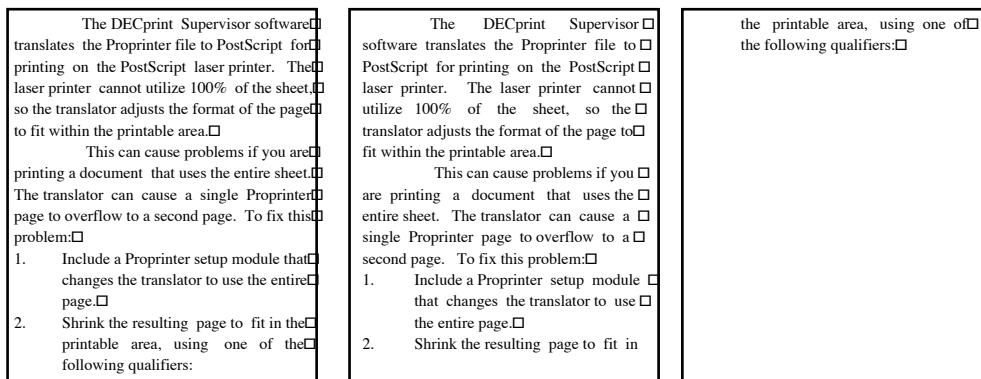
The DECprint Supervisor software☐ translates the Proprinter file to PostScript for☐ printing on the PostScript laser printer. The☐ laser printer cannot utilize 100% of the sheet,☐ so the translator adjusts the format of the page☐ to fit within the printable area.☐

This can cause problems if you are☐ printing a document that uses the entire sheet.☐ The translator can cause a single Proprinter☐ page to overflow to a second page. To fix this☐ problem:☐

1. Include a Proprinter setup module that☐ changes the translator to use the entire☐ page.☐

2. Shrink the resulting page to fit in the☐ printable area, using one of the☐ following qualifiers:

The DECprint Supervisor☐ software translates the Proprinter file to☐ PostScript for printing on the PostScript☐ laser printer. The laser printer cannot☐ utilize 100% of the sheet, so the☐ translator adjusts the format of the page to☐ fit within the printable area.☐

This can cause problems if you☐ are printing a document that uses the☐ entire sheet. The translator can cause a☐ single Proprinter page to overflow to a☐ second page. To fix this problem:☐

1. Include a Proprinter setup module☐ that changes the translator to use☐ the entire page.☐

2. Shrink the resulting page to fit in

the printable area, using one of☐ the following qualifiers:☐